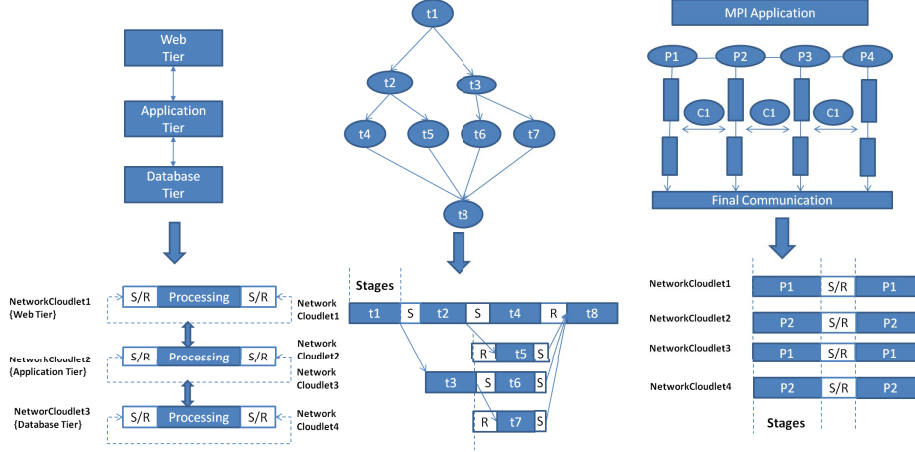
Web Tier

Application Tier

Database Tier

NetworkCloudlet1 {Web Tier}

S/R Processing S/R

Network Cloudlet1

NetworkCloudlet2 {Application Tier}

S/R Processing S/R

Network Cloudlet2

Network Cloudlet3

NetworCloudlet3 {Database Tier}

S/R Processing S/R

Network Cloudlet4

t1

t2

t3

t4

t5

t6

t7

t8

Stages

| t1 | S | t2 | S | t4 | R | t8 |
|---|---|---|---|---|---|---|

| R | t5 | S |
|---|---|---|

| t3 | S | t6 | S |
|---|---|---|---|

| R | t7 | S |
|---|---|---|

MPI Application

P1 P2 P3 P4

C1 C1 C1

Final Communication

| NetworkCloudlet1 | P1 | S/R | P1 |
|---|---|---|---|
| NetworkCloudlet2 | P2 | S/R | P2 |
| NetworkCloudlet3 | P1 | S/R | P1 |
| NetworkCloudlet4 | P2 | S/R | P2 |

Stages